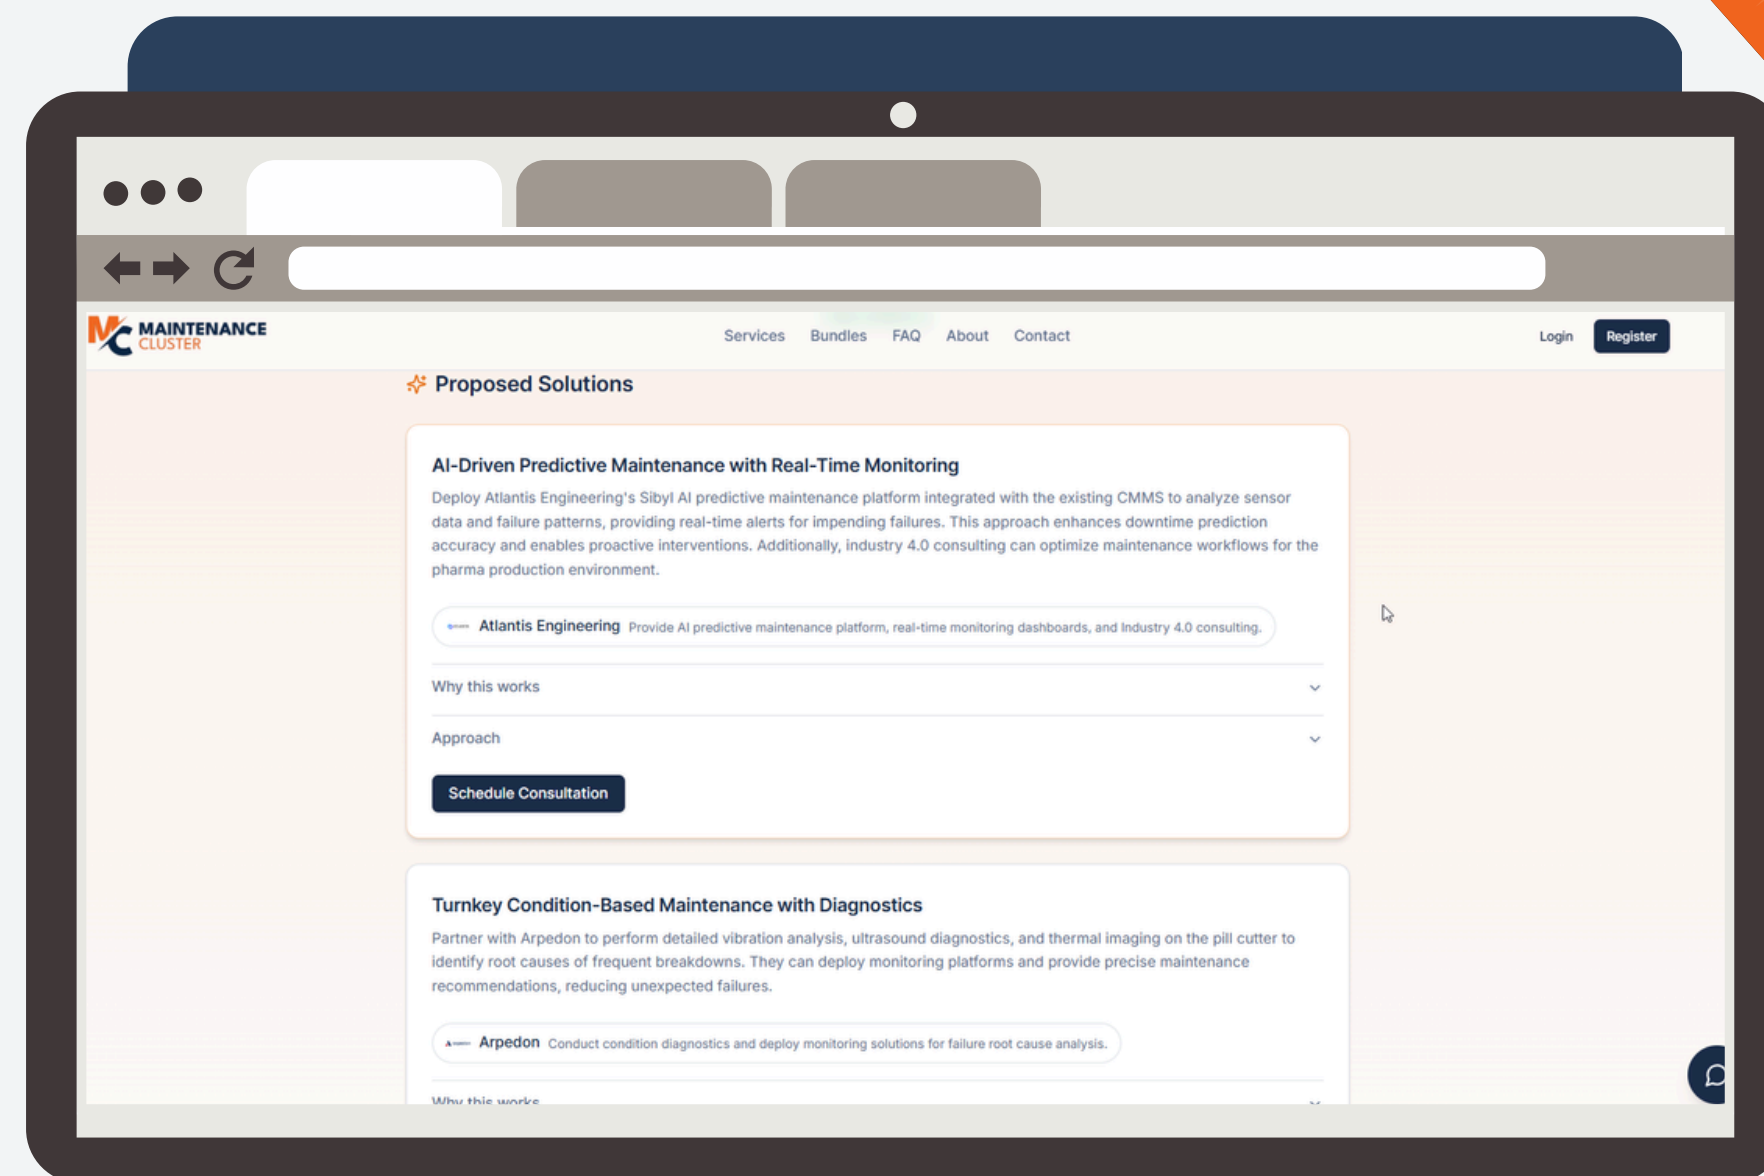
MC MAINTENANCE CLUSTER

Services Bundles FAQ About Contact

Login Register

Proposed Solutions

AI-Driven Predictive Maintenance with Real-Time Monitoring

Deploy Atlantis Engineering's Sibyl AI predictive maintenance platform integrated with the existing CMMS to analyze sensor data and failure patterns, providing real-time alerts for impending failures. This approach enhances downtime prediction accuracy and enables proactive interventions. Additionally, industry 4.0 consulting can optimize maintenance workflows for the pharma production environment.

Atlantis Engineering Provide AI predictive maintenance platform, real-time monitoring dashboards, and Industry 4.0 consulting.

Why this works

Approach

Schedule Consultation

Turnkey Condition-Based Maintenance with Diagnostics

Partner with Arpedon to perform detailed vibration analysis, ultrasound diagnostics, and thermal imaging on the pill cutter to identify root causes of frequent breakdowns. They can deploy monitoring platforms and provide precise maintenance recommendations, reducing unexpected failures.

Arpedon Conduct condition diagnostics and deploy monitoring solutions for failure root cause analysis.

Why this works